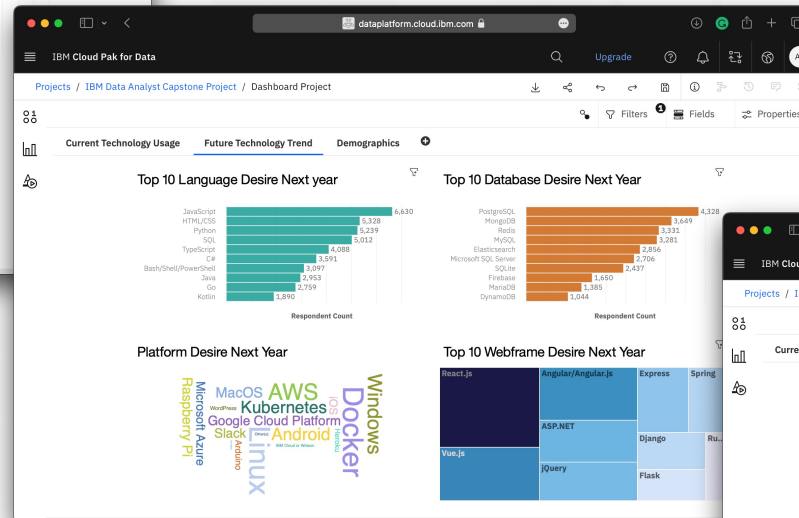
dataplatform.cloud.ibm.com

IBM Cloud Pak for Data

Upgrade

Projects / IBM Data Analyst Capstone Project / Dashboard Project

Filters 1 Fields Properties

Current Technology Usage Future Technology Trend Demographics

Top 10 Language Desire Next year

| Language | Count |
|---|---|
| JavaScript | 6,630 |
| HTML/CSS | 5,328 |
| Python | 5,239 |
| SQL | 5,012 |
| TypeScript | 4,088 |
| C# | 3,591 |
| Bash/Shell/PowerShell | 3,097 |
| Java | 2,953 |
| Go | 2,759 |
| Kotlin | 1,890 |

Respondent Count

Top 10 Database Desire Next Year

| Database | Count |
|---|---|
| PostgreSQL | 4,328 |
| MongoDB | 3,649 |
| Redis | 3,331 |
| MySQL | 3,281 |
| Elasticsearch | 2,856 |
| Microsoft SQL Server | 2,706 |
| SQLite | 2,437 |
| Firebase | 1,650 |
| MariaDB | 1,385 |
| DynamoDB | 1,044 |

Respondent Count

Platform Desire Next Year

Raspberry Pi Microsoft Azure MacOS AWS WordPress Kubernetes Google Cloud Platform Slack Android Arduino Linux iOS Heroku Docker Windows IBM Cloud or Watson

Top 10 Webframe Desire Next Year

React.js Angular/Angular.js Express Spring ASP.NET Vue.js Django Ru... jQuery Flask

IBM Cloud

Projects / I

Curre